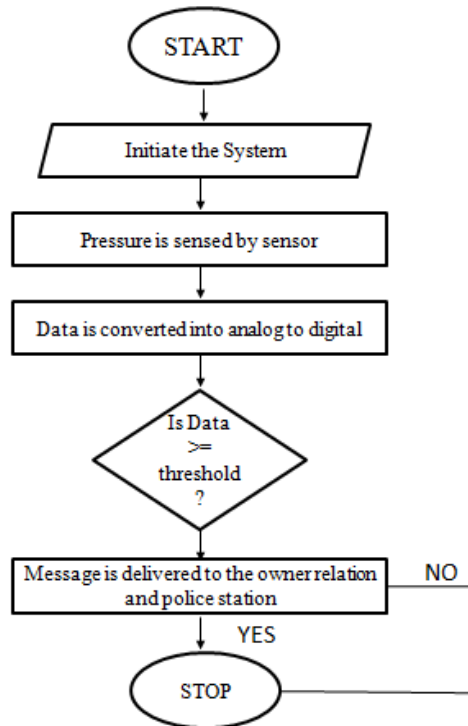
START

Initiate the System

Pressure is sensed by sensor

Data is converted into analog to digital

Is Data
>=
threshold
?

Message is delivered to the owner relation and police station

NO

YES

STOP